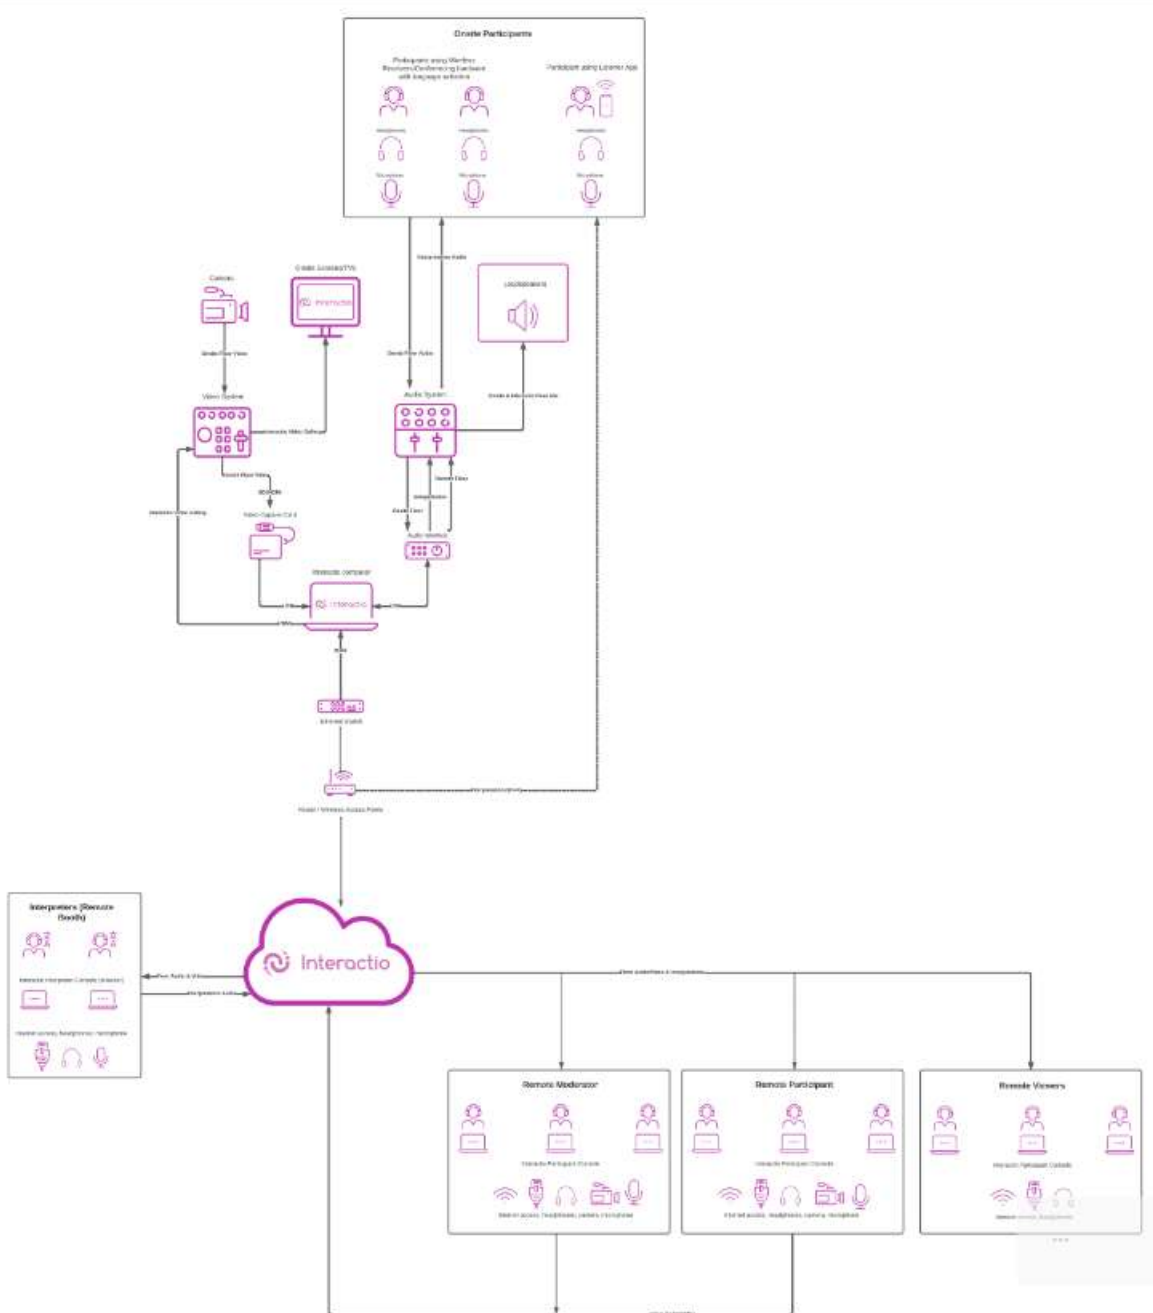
Onsite Participants

Participants using Wireless Receivers/Conferencing Hardware with language selection

Participant using Listener App

Headphones

Headphones

Headphones

Microphone

Microphone

Microphone

Camera

Onsite Screens/TVs

Interactio

Loudspeakers

Audio System

Video System

Interactio

Remote computer

Ethernet Switch

Router / Wireless Access Points

Interpreters (Remote Booth)

Interactio

Interactio

Remote Moderator

Remote Participant

Remote Viewers

Interactio Participant Console

Interactio Participant Console

Interactio Participant Console

Internet access, headphones, camera, microphone